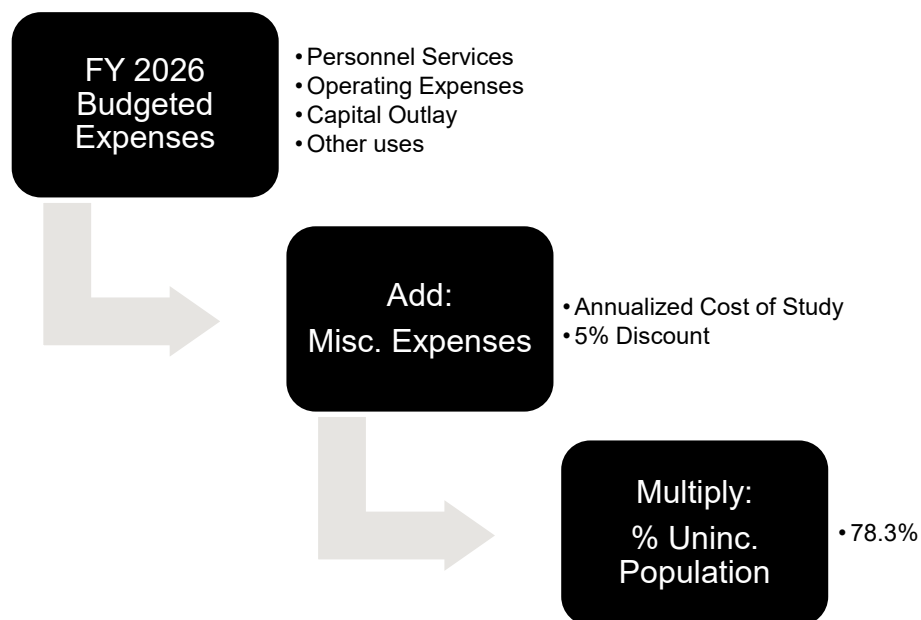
FY 2026 Budgeted Expenses

• Personnel Services
• Operating Expenses
• Capital Outlay
• Other uses

Add:
Misc. Expenses

• Annualized Cost of Study
• 5% Discount

Multiply:
% Uninc. Population

• 78.3%